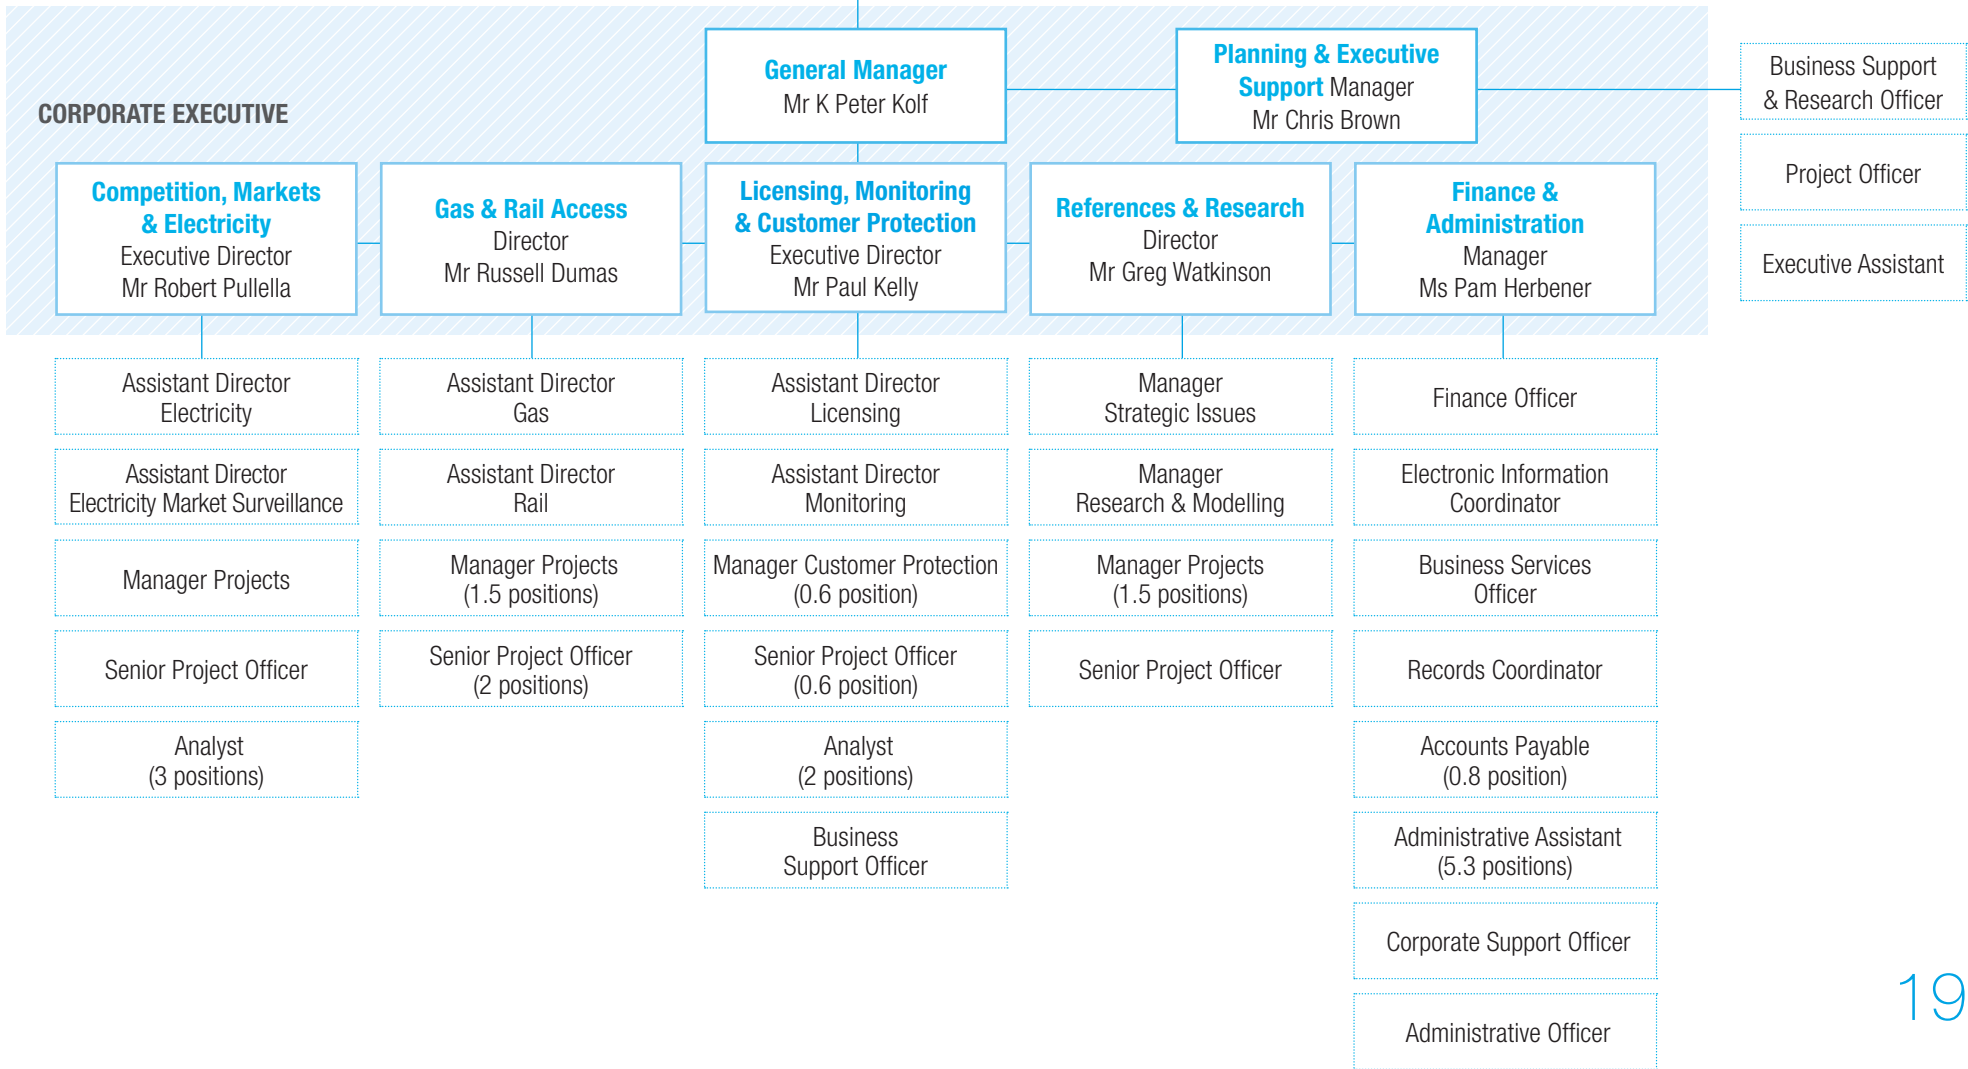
CORPORATE EXECUTIVE

General Manager
Mr K Peter Kolf

Planning & Executive Support Manager
Mr Chris Brown

Business Support & Research Officer

Project Officer

Executive Assistant

Competition, Markets & Electricity
Executive Director
Mr Robert Pullella

Gas & Rail Access
Director
Mr Russell Dumas

Licensing, Monitoring & Customer Protection
Executive Director
Mr Paul Kelly

References & Research
Director
Mr Greg Watkinson

Finance & Administration
Manager
Ms Pam Herbener

Assistant Director
Electricity

Assistant Director
Electricity Market Surveillance

Manager Projects

Senior Project Officer

Analyst
(3 positions)

Assistant Director
Gas

Assistant Director
Rail

Manager Projects
(1.5 positions)

Senior Project Officer
(2 positions)

Assistant Director
Licensing

Assistant Director
Monitoring

Manager Customer Protection
(0.6 position)

Senior Project Officer
(0.6 position)

Analyst
(2 positions)

Business
Support Officer

Manager
Strategic Issues

Manager
Research & Modelling

Manager Projects
(1.5 positions)

Senior Project Officer

Finance Officer

Electronic Information
Coordinator

Business Services
Officer

Records Coordinator

Accounts Payable
(0.8 position)

Administrative Assistant
(5.3 positions)

Corporate Support Officer

Administrative Officer

19